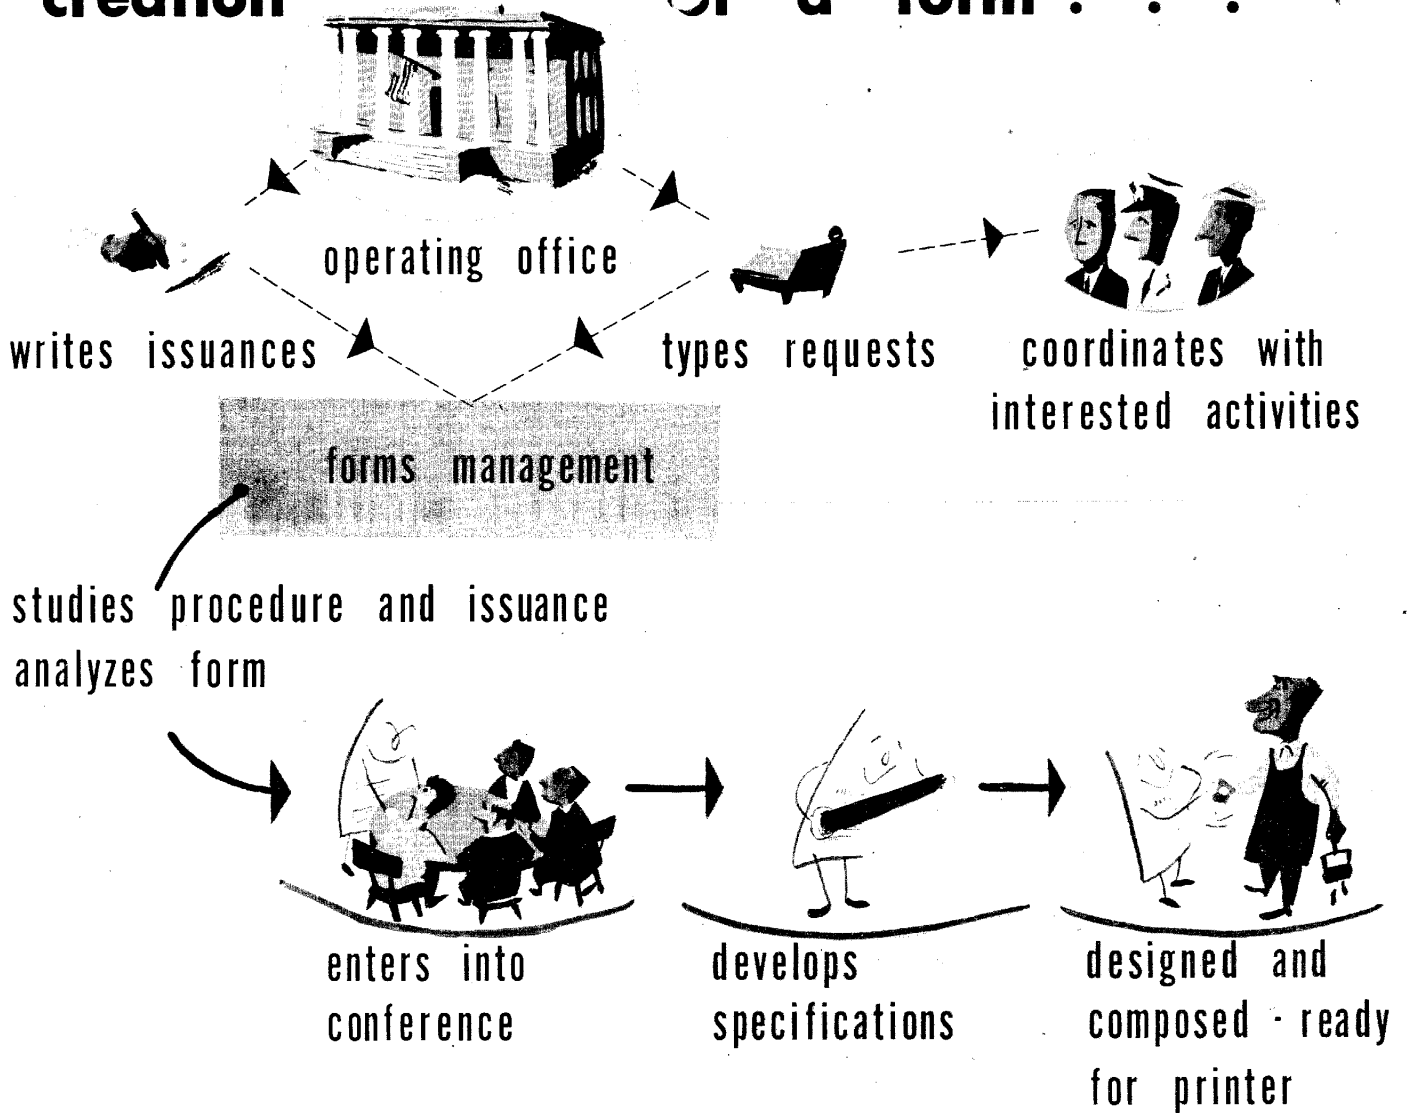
creation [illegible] of a form . . .

operating office

writes issuances

types requests

coordinates with interested activities

forms management

studies procedure and issuance analyzes form

enters into conference

develops specifications

designed and composed - ready for printer